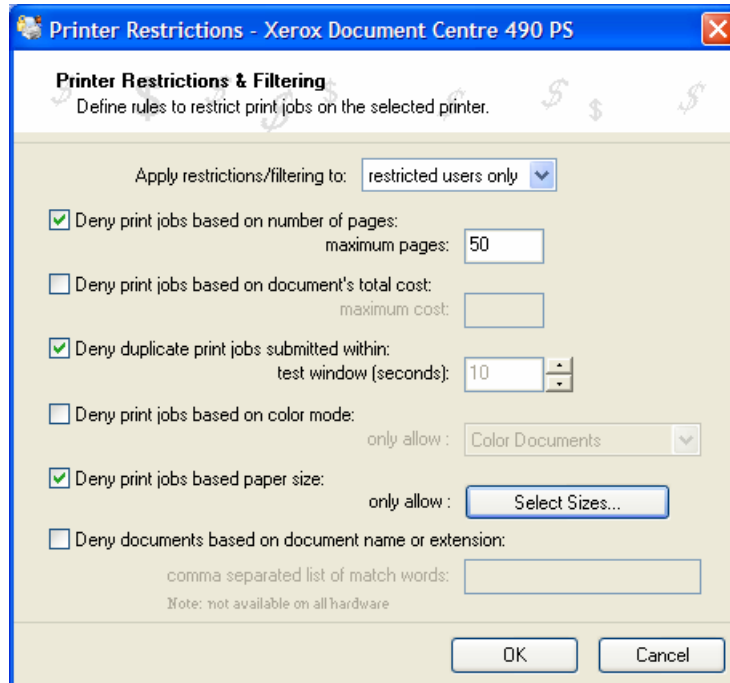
Printer Restrictions - Xerox Document Centre 490 PS

Printer Restrictions & Filtering
Define rules to restrict print jobs on the selected printer.

Apply restrictions/filtering to: restricted users only

Deny print jobs based on number of pages:
maximum pages: 50

Deny print jobs based on document's total cost:
maximum cost:

Deny duplicate print jobs submitted within:
test window (seconds): 10

Deny print jobs based on color mode:
only allow : Color Documents

Deny print jobs based paper size:
only allow : Select Sizes...

Deny documents based on document name or extension:
comma separated list of match words:
Note: not available on all hardware

OK Cancel